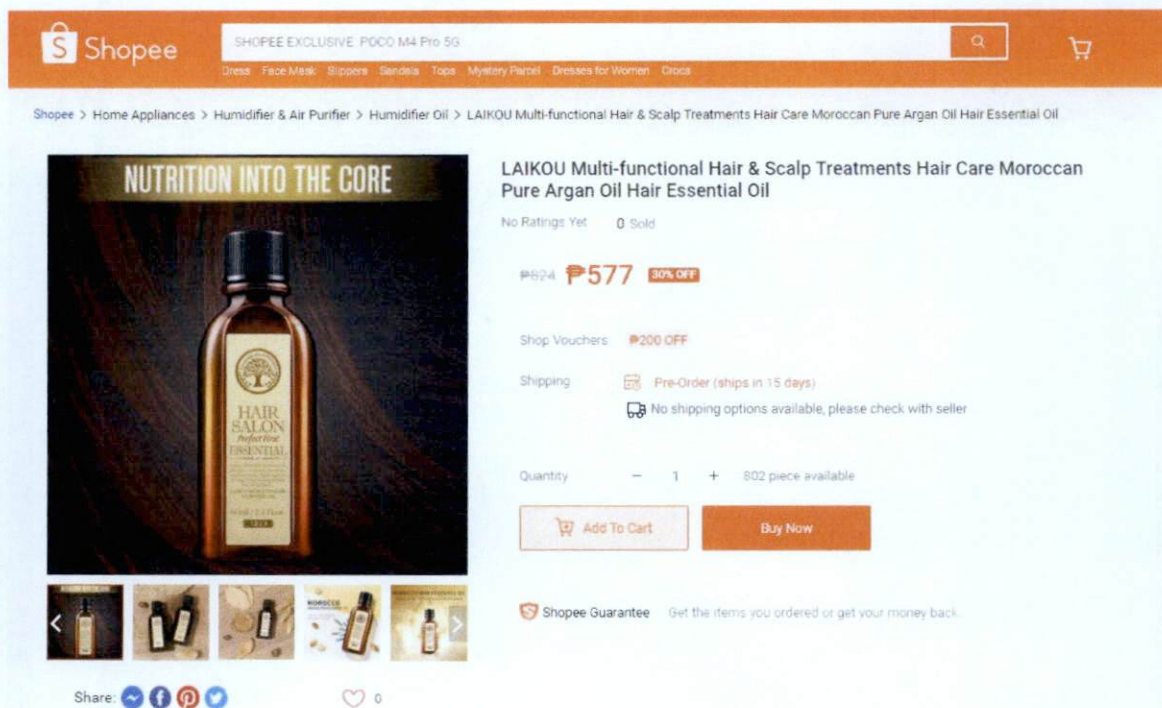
Shopee

SHOPEE EXCLUSIVE: POCO M4 Pro 5G

Dress Face Mask Slippers Sandals Tops Mystery Parcel Dresses for Women Crocs

Shopee > Home Appliances > Humidifier & Air Purifier > Humidifier Oil > LAIKOU Multi-functional Hair & Scalp Treatments Hair Care Moroccan Pure Argan Oil Hair Essential Oil

NUTRITION INTO THE CORE

HAIR SALON Perfect First ESSENTIAL

LAIKOU Multi-functional Hair & Scalp Treatments Hair Care Moroccan Pure Argan Oil Hair Essential Oil

No Ratings Yet 0 Sold

₱824 ₱577 30% OFF

Shop Vouchers ₱200 OFF

Shipping Pre-Order (ships in 15 days)

No shipping options available, please check with seller

Quantity − 1 + 802 piece available

Add To Cart

Buy Now

Shopee Guarantee Get the items you ordered or get your money back.

Share:

0